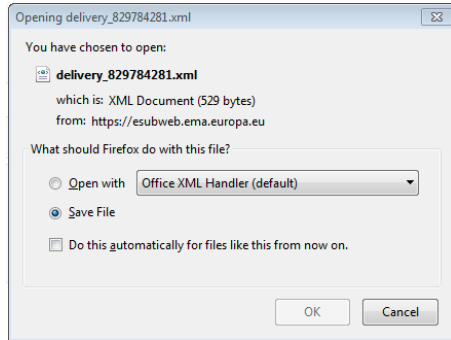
Opening delivery_829784281.xml

You have chosen to open:

delivery_829784281.xml

which is: XML Document (529 bytes)

from: https://esubweb.ema.europa.eu

What should Firefox do with this file?

Open with Office XML Handler (default)

Save File

Do this automatically for files like this from now on.

OK Cancel